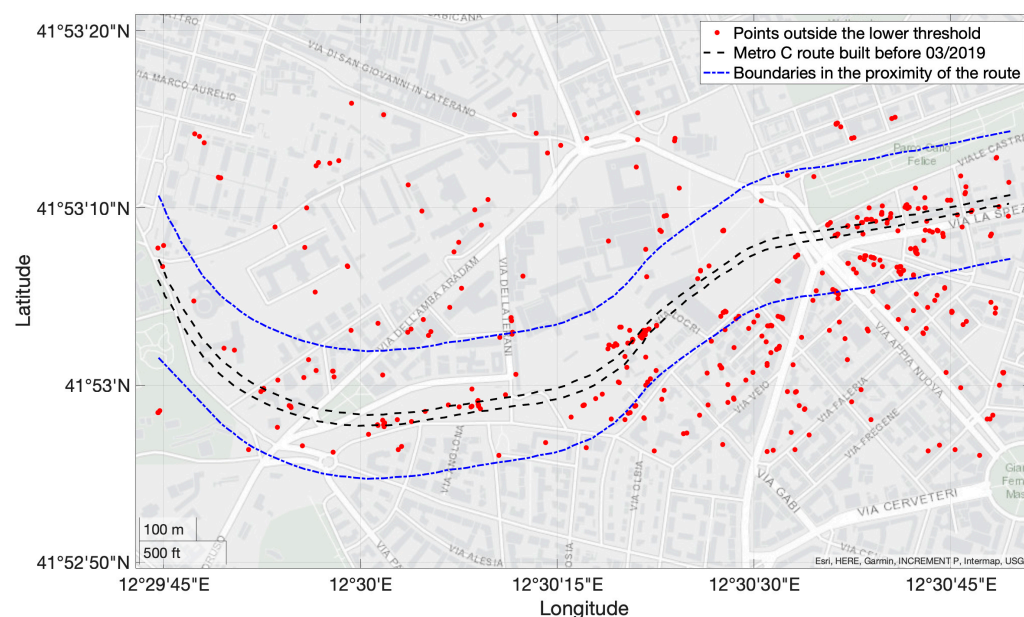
Points outside the lower threshold
Metro C route built before 03/2019
Boundaries in the proximity of the route

41°53'20"N
41°53'10"N
41°53'N
41°52'50"N
Latitude

12°29'45"E
12°30'E
12°30'15"E
12°30'30"E
12°30'45"E
Longitude

VIA DI SAN GIOVANNI IN LATERANO
VIA MARCO AURELIO
VIA DELL'AMBA ARADAM
VIA DELLA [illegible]ANI
VIALE CASTRENSE
LA SPEZIA
VIA APPIA NUOVA
VIA VEIO
VIA FALERIA
VIA FREGENE
VIA GABI
VIA CERVETERI
VIA BOLOGNA
VIA ALESIA
VIA OLBIA
VIA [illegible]
TASSO
LABICANA
Felice
Giardino Ferraris Mas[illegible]

100 m
500 ft
Esri, HERE, Garmin, INCREMENT P, Intermap, USG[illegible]